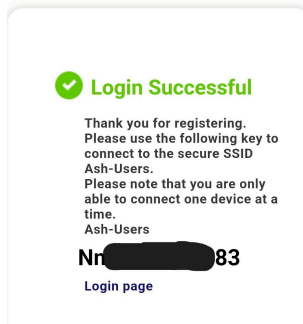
Login Successful

Thank you for registering. Please use the following key to connect to the secure SSID Ash-Users.
Please note that you are only able to connect one device at a time.
Ash-Users

Nn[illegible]83

Login page